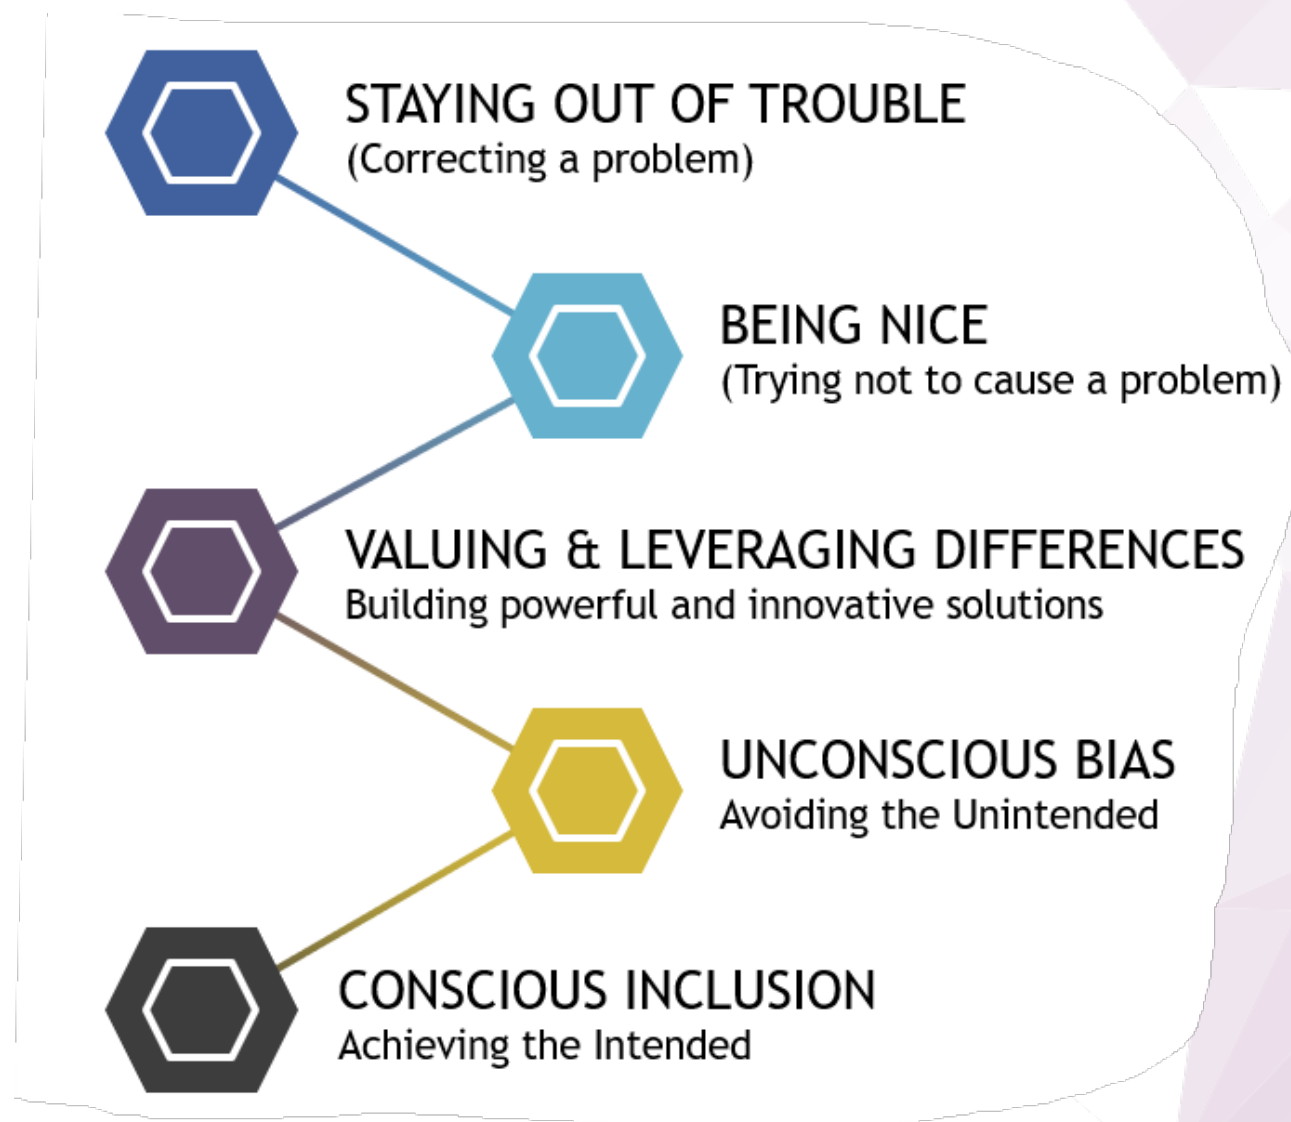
STAYING OUT OF TROUBLE
(Correcting a problem)

BEING NICE
(Trying not to cause a problem)

VALUING & LEVERAGING DIFFERENCES
Building powerful and innovative solutions

UNCONSCIOUS BIAS
Avoiding the Unintended

CONSCIOUS INCLUSION
Achieving the Intended